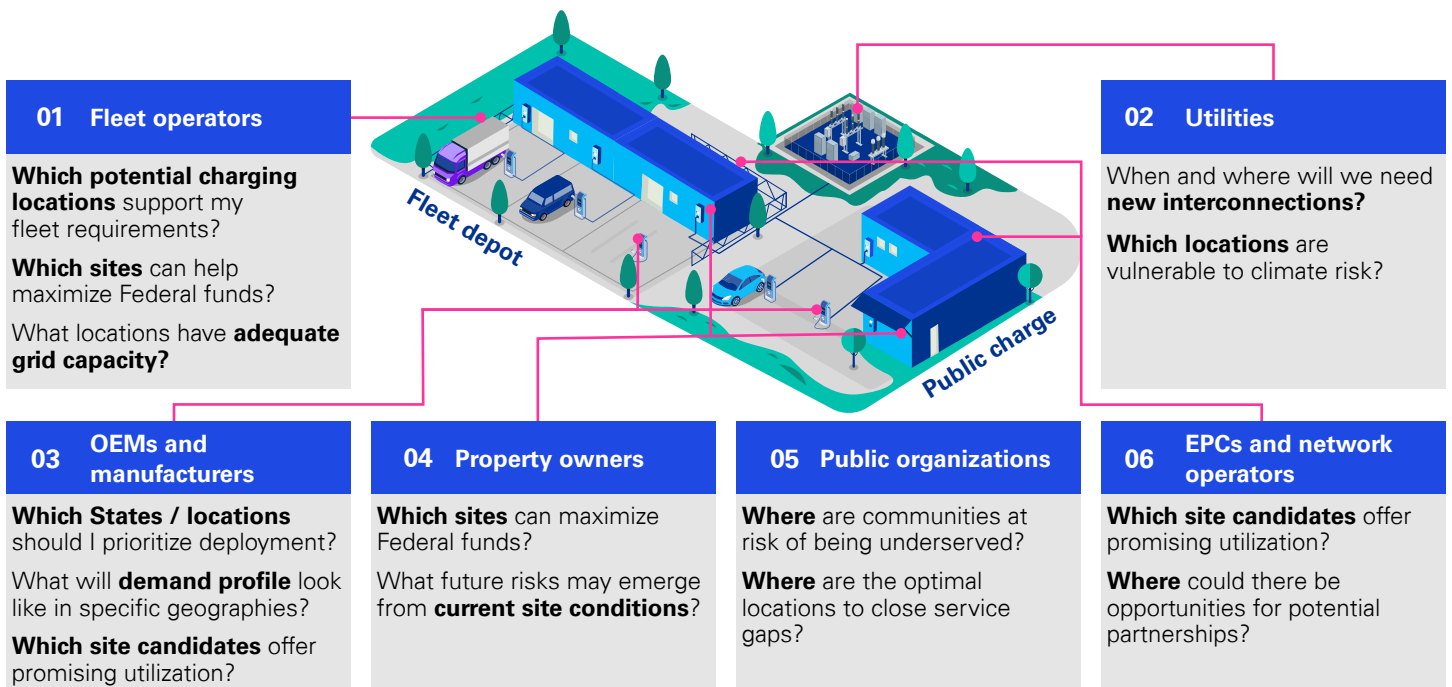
01 Fleet operators

**Which potential charging locations** support my fleet requirements?

**Which sites** can help maximize Federal funds?

What locations have **adequate grid capacity?**

Fleet depot

Public charge

02 Utilities

When and where will we need **new interconnections?**

**Which locations** are vulnerable to climate risk?

03 OEMs and manufacturers

**Which States / locations** should I prioritize deployment?

What will **demand profile** look like in specific geographies?

**Which site candidates** offer promising utilization?

04 Property owners

**Which sites** can maximize Federal funds?

What future risks may emerge from **current site conditions**?

05 Public organizations

**Where** are communities at risk of being underserved?

**Where** are the optimal locations to close service gaps?

06 EPCs and network operators

**Which site candidates** offer promising utilization?

**Where** could there be opportunities for potential partnerships?